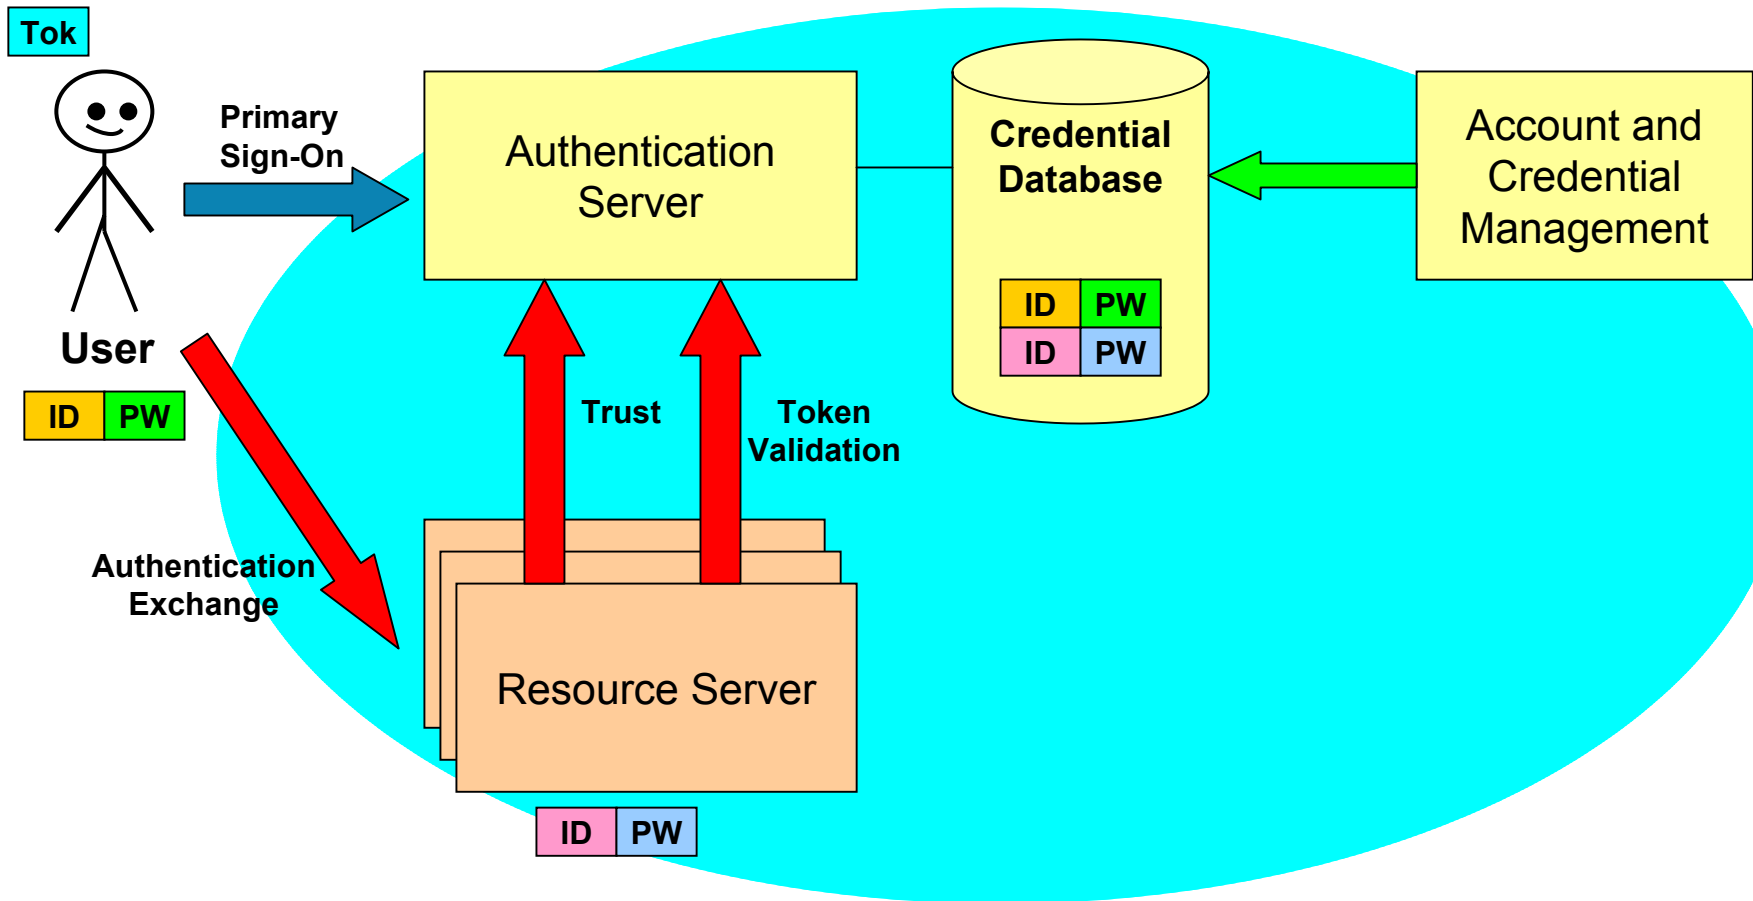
Tok

User

| ID | PW |
|---|---|

Primary Sign-On

Authentication Server

Credential Database

| ID | PW |
|---|---|
| ID | PW |

Account and Credential Management

Trust

Token Validation

Authentication Exchange

Resource Server

| ID | PW |
|---|---|